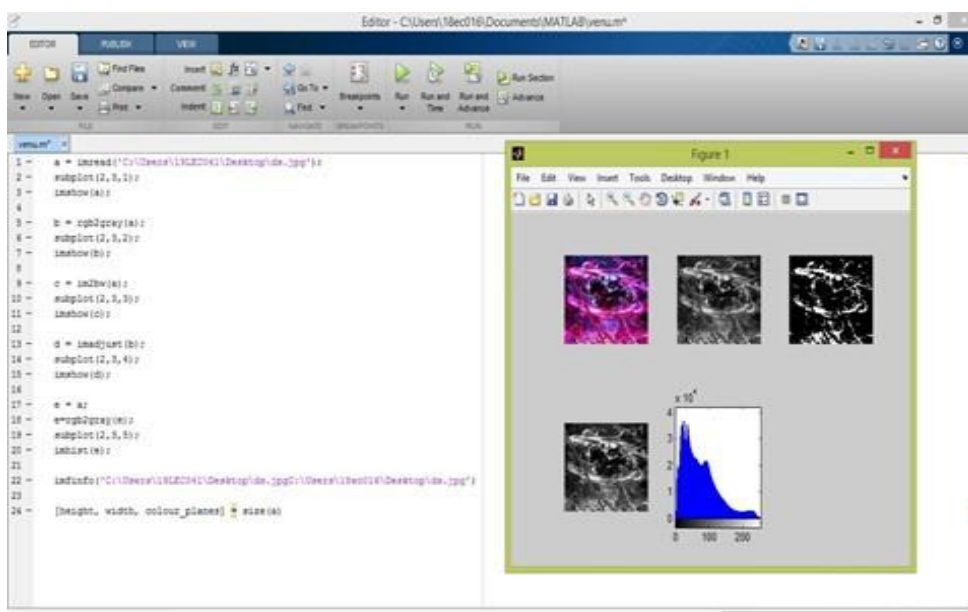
Editor - C:\Users\18ec016\Documents\MATLAB\venu.m*

EDITOR PUBLISH VIEW

New Open Save Find Files Compare Print Insert Comment Indent Go To Find Breakpoints Run Run and Time Run and Advance Run Section Advance

FILE EDIT NAVIGATE BREAKPOINTS RUN

venu.m*

1 - a = imread('C:\Users\18LEC041\Desktop\ds.jpg');
2 - subplot(2,3,1);
3 - imshow(a);
4
5 - b = rgb2gray(a);
6 - subplot(2,3,2);
7 - imshow(b);
8
9 - c = im2bw(a);
10 - subplot(2,3,3);
11 - imshow(c);
12
13 - d = imadjust(b);
14 - subplot(2,3,4);
15 - imshow(d);
16
17 - e = a;
18 - e=rgb2gray(e);
19 - subplot(2,3,5);
20 - imhist(e);
21
22 - imfinfo('C:\Users\18LEC041\Desktop\ds.jpgC:\Users\18ec016\Desktop\ds.jpg')
23
24 - [height, width, colour_planes] = size(a)

Figure 1

File Edit View Insert Tools Desktop Window Help

$x 10^4$
4
3
2
1
0
0 100 200